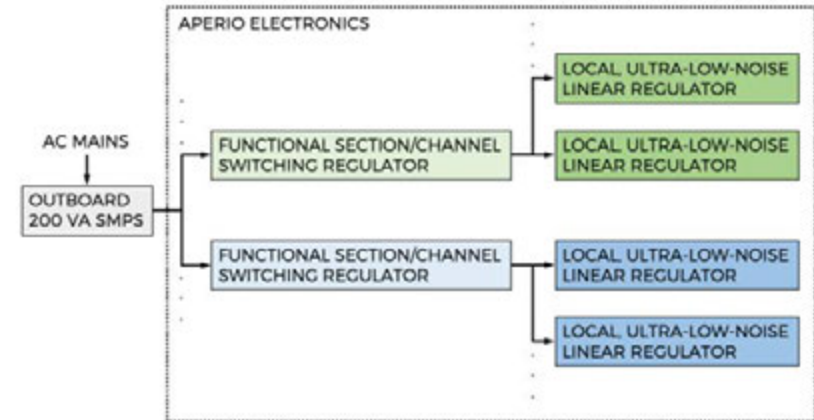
APERIO ELECTRONICS

AC MAINS

OUTBOARD 200 VA SMPS

FUNCTIONAL SECTION/CHANNEL SWITCHING REGULATOR

LOCAL, ULTRA-LOW-NOISE LINEAR REGULATOR

LOCAL, ULTRA-LOW-NOISE LINEAR REGULATOR

FUNCTIONAL SECTION/CHANNEL SWITCHING REGULATOR

LOCAL, ULTRA-LOW-NOISE LINEAR REGULATOR

LOCAL, ULTRA-LOW-NOISE LINEAR REGULATOR